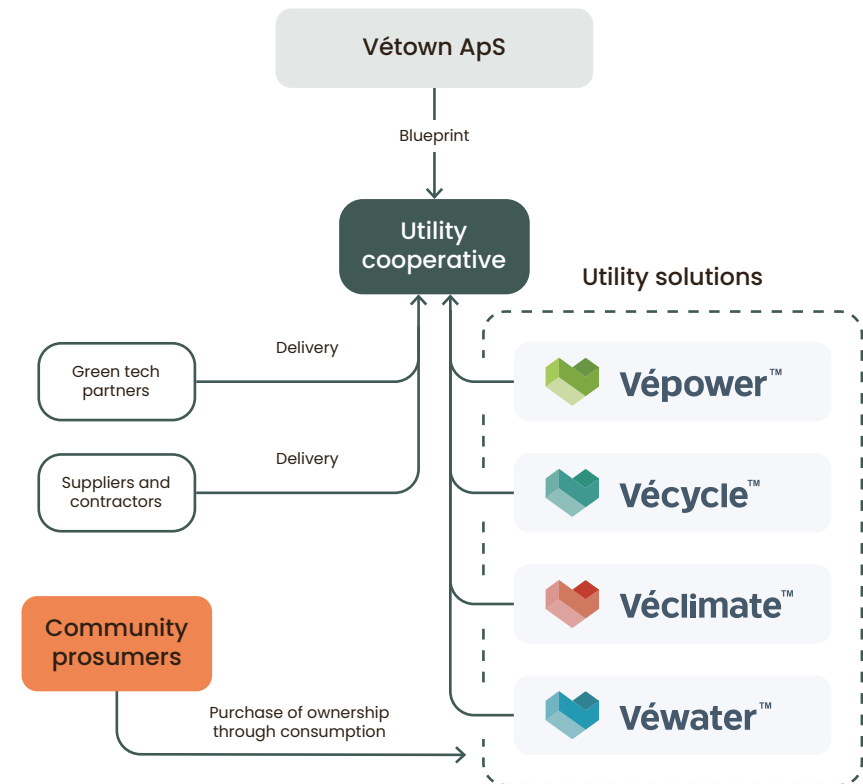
Vétown ApS

Blueprint

Utility cooperative

Utility solutions

Green tech partners

Delivery

Suppliers and contractors

Delivery

Vépower™

Vécycle™

Véclimate™

Community prosumers

Purchase of ownership through consumption

Véwater™